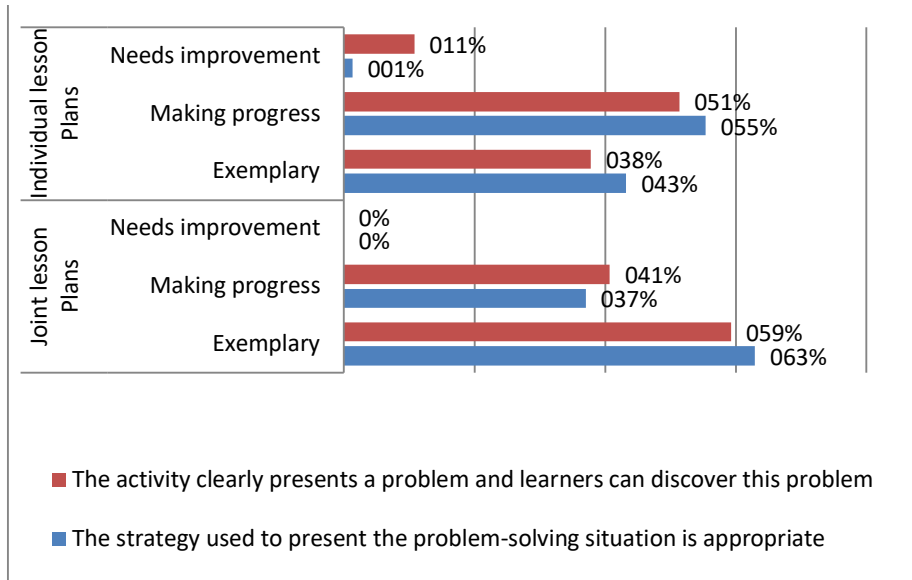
Individual lesson Plans

Needs improvement 011% 001%

Making progress 051% 055%

Exemplary 038% 043%

Joint lesson Plans

Needs improvement 0% 0%

Making progress 041% 037%

Exemplary 059% 063%

The activity clearly presents a problem and learners can discover this problem

The strategy used to present the problem-solving situation is appropriate